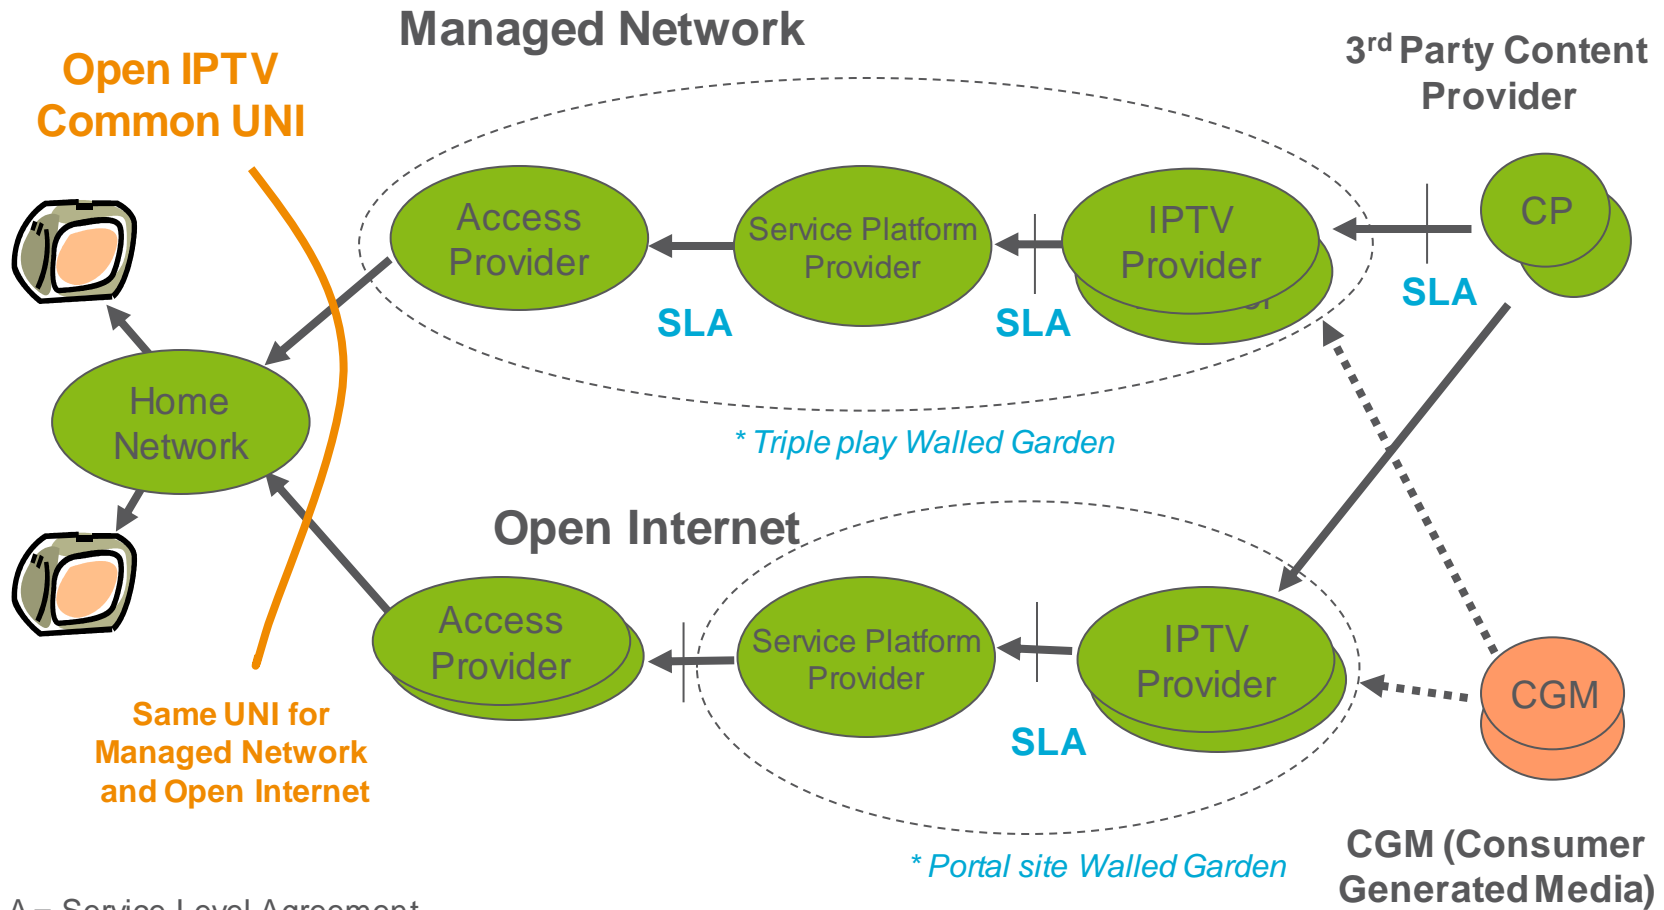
Managed Network

Open IPTV Common UNI

3rd Party Content Provider

Access Provider

Service Platform Provider

IPTV Provider

CP

SLA

SLA

SLA

Home Network

* Triple play Walled Garden

Open Internet

Access Provider

Service Platform Provider

IPTV Provider

CGM

SLA

Same UNI for Managed Network and Open Internet

* Portal site Walled Garden

CGM (Consumer Generated Media)

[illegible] – Service Level Agreement